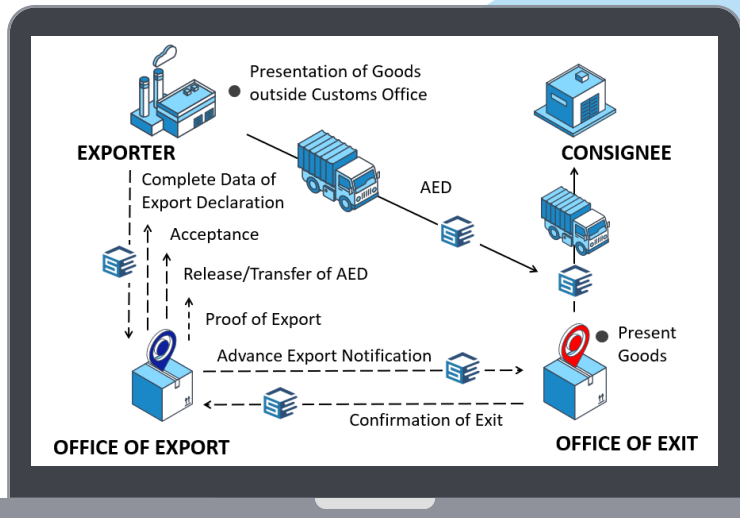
Presentation of Goods outside Customs Office

EXPORTER

CONSIGNEE

Complete Data of Export Declaration

AED

Acceptance

Release/Transfer of AED

Proof of Export

Present Goods

Advance Export Notification

Confirmation of Exit

OFFICE OF EXPORT

OFFICE OF EXIT